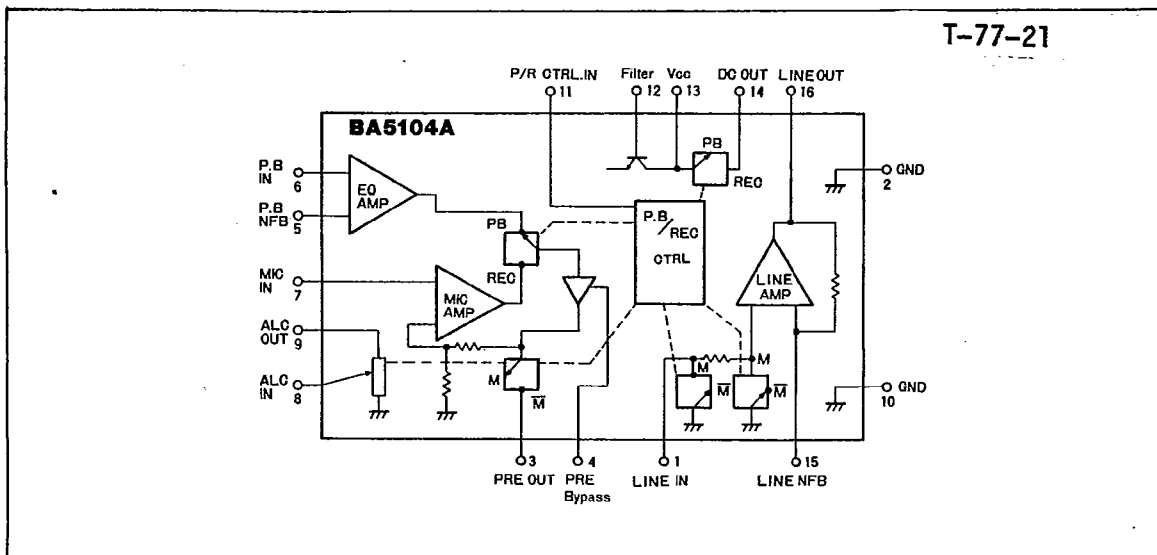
T-77-21

P/R CTRL.IN 11
Filter 12
Vcc 13
DC OUT 14
LINE OUT 16

BA5104A

P.B IN 6
P.B NFB 5
EQ AMP
PB
REC
MIC IN 7
MIC AMP
ALC OUT 9
ALC IN 8
M
$\overline{M}$
PB
REC
P.B/REC CTRL
LINE AMP
GND 2
GND 10
M
M
$\overline{M}$
$\overline{M}$

3 PRE OUT
4 PRE Bypass
1 LINE IN
15 LINE NFB